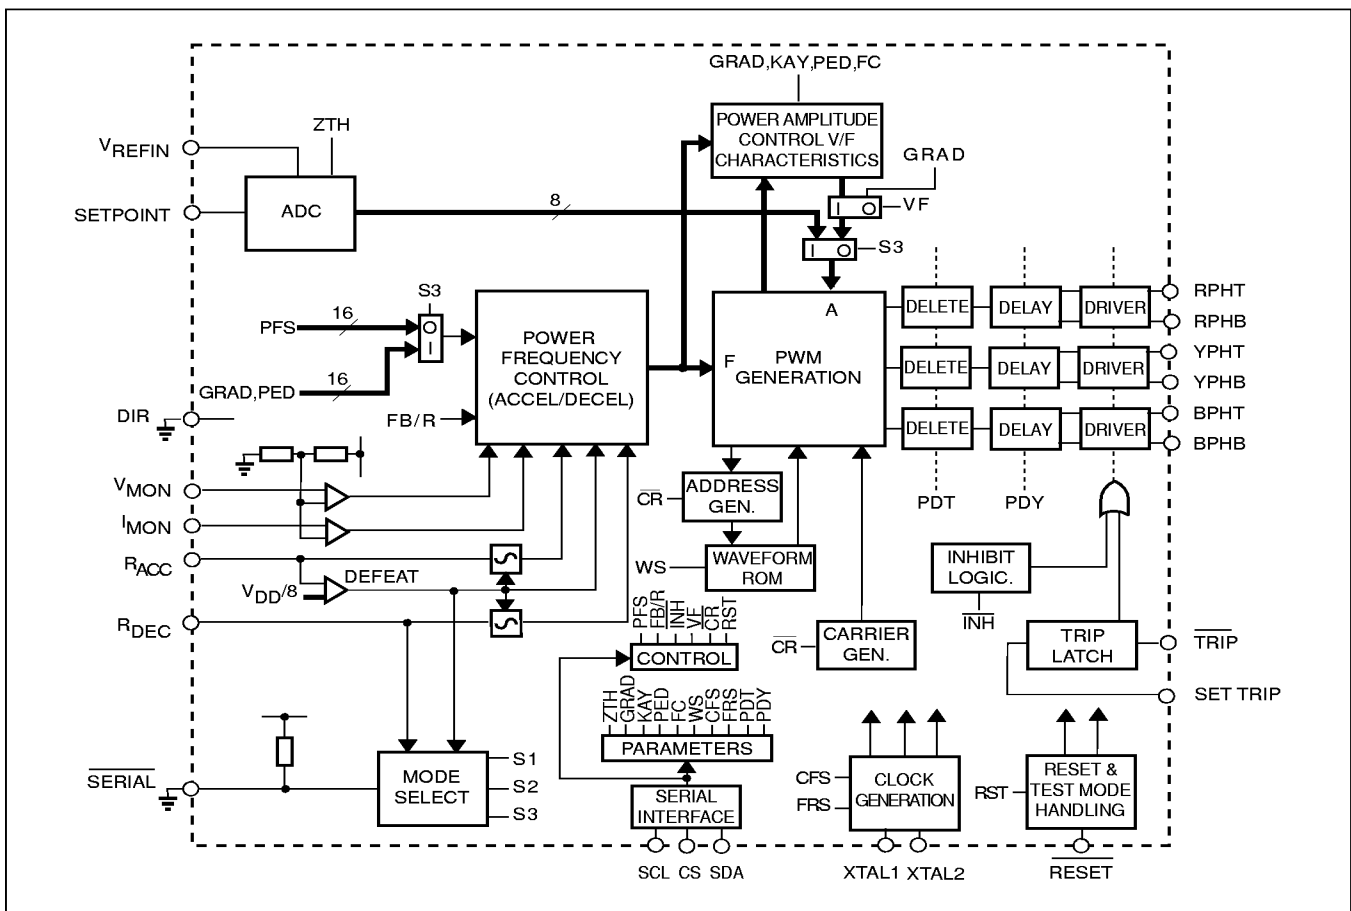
GRAD,KAY,PED,FC

POWER AMPLITUDE CONTROL V/F CHARACTERISTICS

GRAD

VF

S3

$V_{REFIN}$

ZTH

SETPOINT

ADC

8

S3

PFS

16

GRAD,PED

16

POWER FREQUENCY CONTROL (ACCEL/DECEL)

F

PWM GENERATION

A

DELETE

DELAY

DRIVER

RPHT

RPHB

DELETE

DELAY

DRIVER

YPHT

YPHB

DELETE

DELAY

DRIVER

BPHT

BPHB

DIR

FB/R

$V_{MON}$

$I_{MON}$

$R_{ACC}$

$V_{DD}/8$

DEFEAT

$R_{DEC}$

$\overline{CR}$

ADDRESS GEN.

WS

WAVEFORM ROM

PDT

PDY

INHIBIT LOGIC.

$\overline{INH}$

PFS FB/R INH VF CR RST

CONTROL

$\overline{CR}$

CARRIER GEN.

TRIP LATCH

$\overline{TRIP}$

SET TRIP

ZTH GRAD KAY PED FC WS CFS FRS PDT PDY

PARAMETERS

$\overline{SERIAL}$

MODE SELECT

S1

S2

S3

SERIAL INTERFACE

SCL CS SDA

CFS

FRS

CLOCK GENERATION

XTAL1 XTAL2

RST

RESET & TEST MODE HANDLING

$\overline{RESET}$